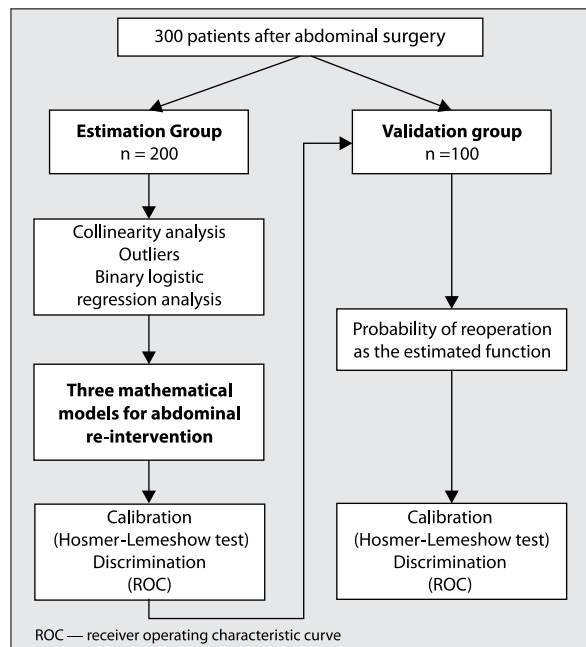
300 patients after abdominal surgery

Estimation Group
n = 200

Validation group
n =100

Collinearity analysis
Outliers
Binary logistic regression analysis

Probability of reoperation as the estimated function

Three mathematical models for abdominal re-intervention

Calibration
(Hosmer-Lemeshow test)
Discrimination
(ROC)

Calibration
(Hosmer-Lemeshow test)
Discrimination
(ROC)

ROC — receiver operating characteristic curve